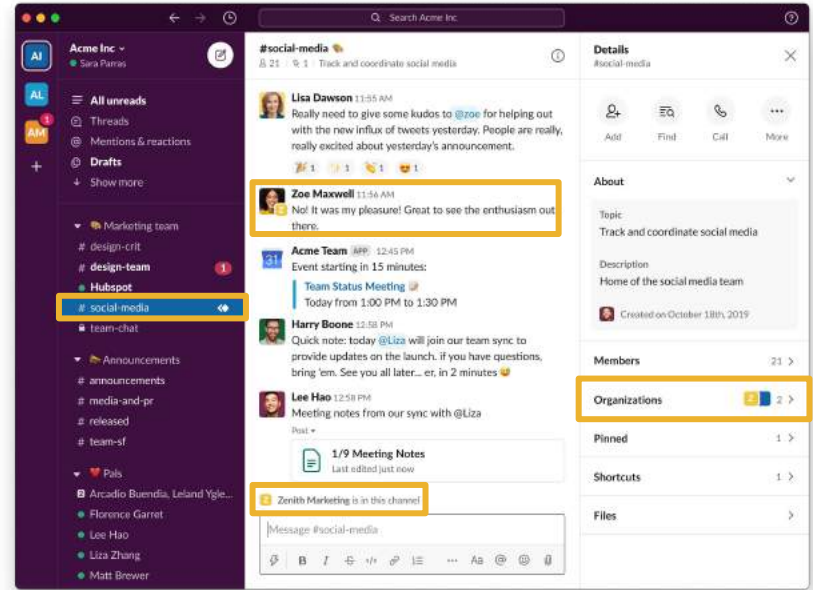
Search Acme Inc

AI
AL
AM 1
+

Acme Inc
Sara Parras

All unreads
Threads
Mentions & reactions
Drafts
Show more

Marketing team
# design-crit
# design-team 1
Hubspot
# social-media
team-chat

Announcements
# announcements
# media-and-pr
# released
# team-sf

Pals
Arcadio Buendia, Leland Ygle...
Florence Garret
Lee Hao
Liza Zhang
Matt Brewer

#social-media
21 | 1 | Track and coordinate social media

Lisa Dawson 11:55 AM
Really need to give some kudos to @zoe for helping out with the new influx of tweets yesterday. People are really, really excited about yesterday's announcement.
1 1 1 1

Zoe Maxwell 11:56 AM
No! It was my pleasure! Great to see the enthusiasm out there.

Acme Team APP 12:45 PM
Event starting in 15 minutes:
Team Status Meeting
Today from 1:00 PM to 1:30 PM

Harry Boone 12:58 PM
Quick note: today @Liza will join our team sync to provide updates on the launch. if you have questions, bring 'em. See you all later... er, in 2 minutes

Lee Hao 12:58 PM
Meeting notes from our sync with @Liza
Post
1/9 Meeting Notes
Last edited just now

Zenith Marketing is in this channel

Message #social-media

Details
#social-media

Add
Find
Call
More

About
Topic
Track and coordinate social media
Description
Home of the social media team
Created on October 18th, 2019

Members 21
Organizations 2
Pinned 1
Shortcuts 1
Files